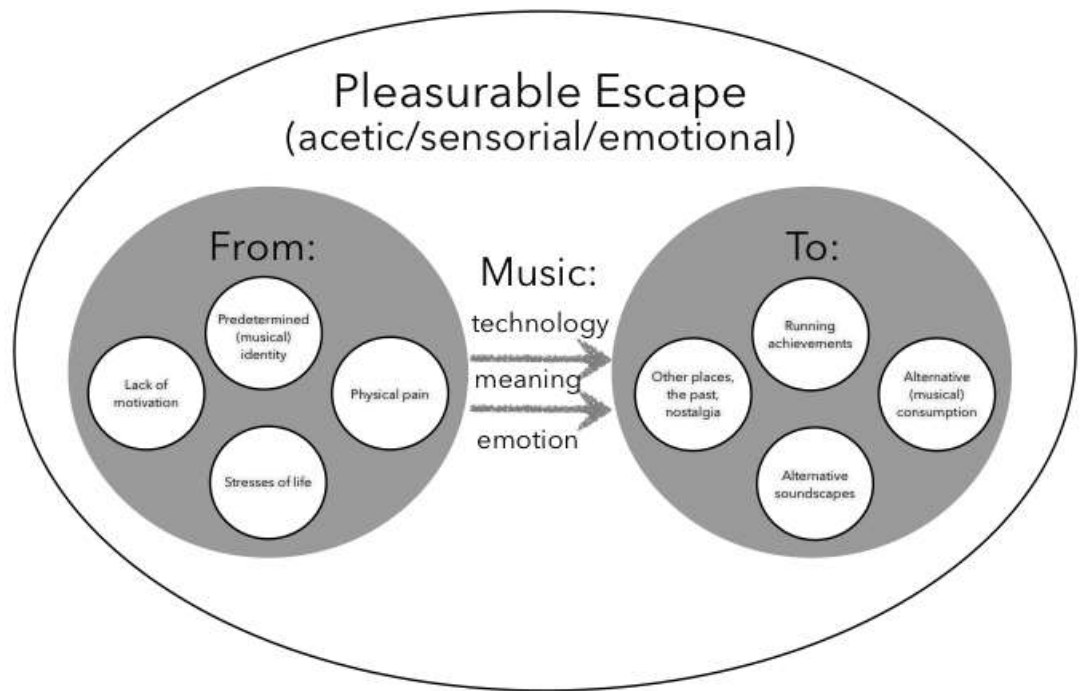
Pleasurable Escape
(acetic/sensorial/emotional)

From:

Predetermined (musical) identity

Lack of motivation

Physical pain

Stresses of life

Music:
technology
meaning
emotion

To:

Running achievements

Other places, the past, nostalgia

Alternative (musical) consumption

Alternative soundscapes